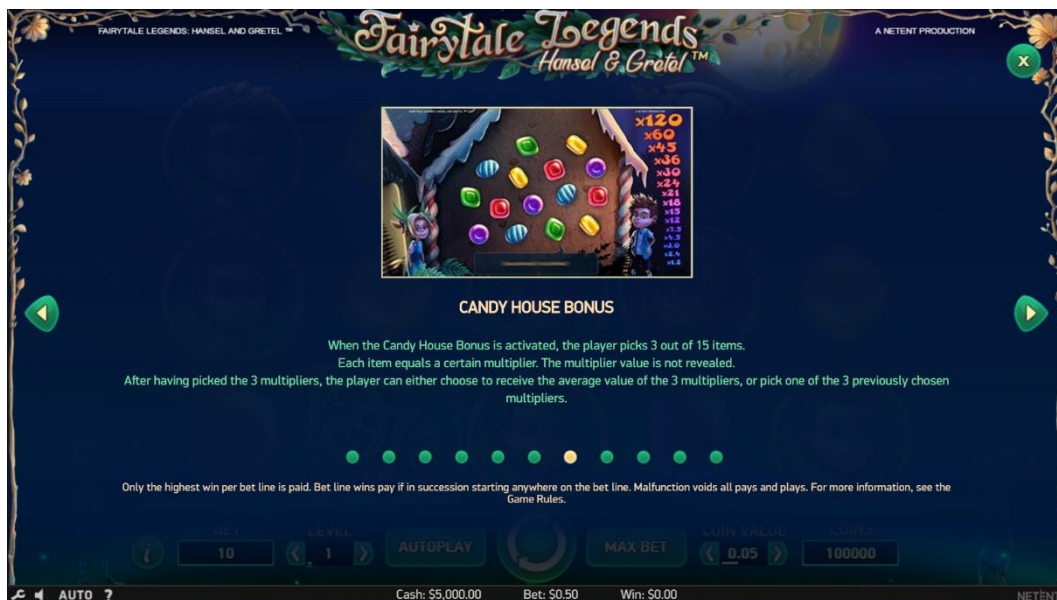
FAIRYTALE LEGENDS: HANSEL AND GRETEL ™

Fairytale Legends
Hansel & Gretel™

A NETENT PRODUCTION

x

x120
x60
x45
x36
x30
x24
x21
x18
x15
x12
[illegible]

CANDY HOUSE BONUS

When the Candy House Bonus is activated, the player picks 3 out of 15 items.
Each item equals a certain multiplier. The multiplier value is not revealed.
After having picked the 3 multipliers, the player can either choose to receive the average value of the 3 multipliers, or pick one of the 3 previously chosen multipliers.

Only the highest win per bet line is paid. Bet line wins pay if in succession starting anywhere on the bet line. Malfunction voids all pays and plays. For more information, see the Game Rules.

BET
10
LEVEL
1
AUTOPLAY
MAX BET
COIN VALUE
0.05
COINS
100000

AUTO ?
Cash: $5,000.00
Bet: $0.50
Win: $0.00
NETENT